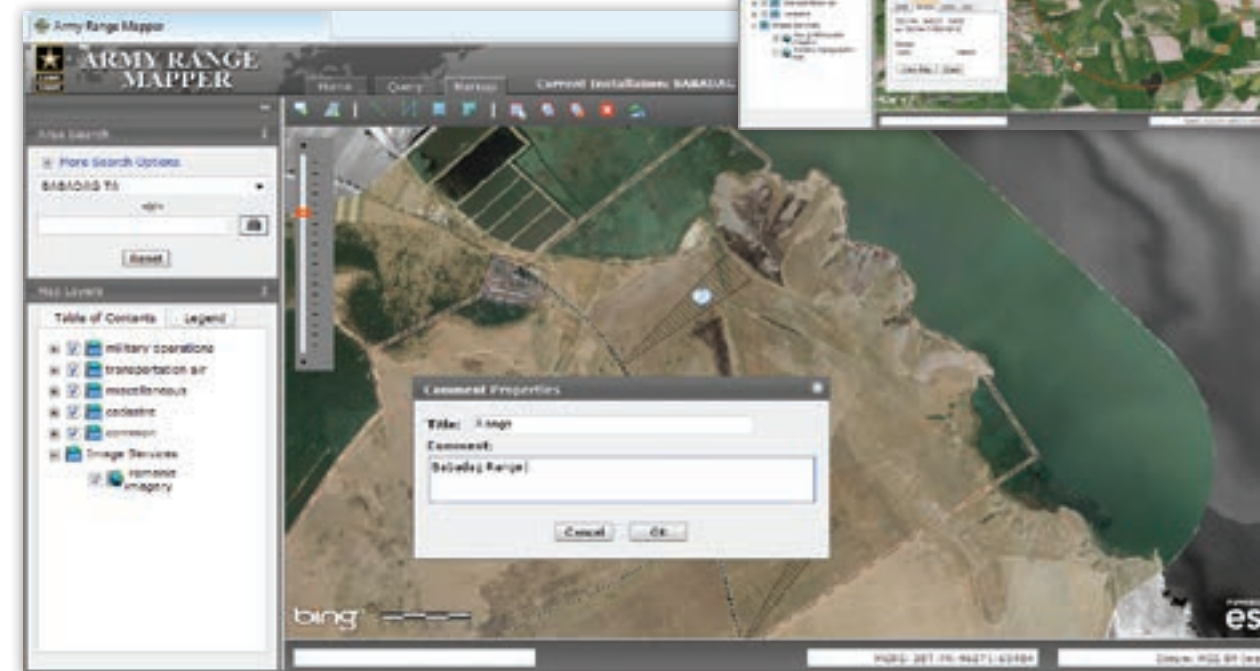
Army Range Mapper

ARMY RANGE MAPPER

Home Query Markup

Current Installation: BABADAG

Area Search

More Search Options

BABADAG TA

-or-

Reset

Map Layers

Table of Contents Legend

military operations

transportation air

miscellaneous

cadastre

common

Image Services

romania imagery

Comment Properties

Title: Range

Comment:

Babadag Range

Cancel OK

bing

esri